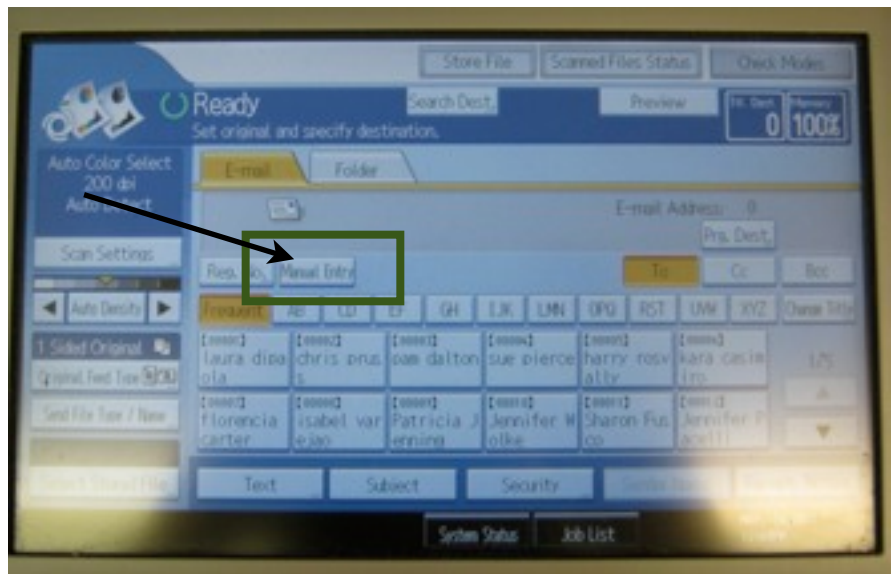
Store File
Scanned Files Status
Check Modes

Ready
Set original and specify destination.
Search Dest.
Preview
Tx. Dest. 0
Memory 100%

Auto Color Select
200 dpi
Auto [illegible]

E-mail
Folder

E-mail Address: 0
Prg. Dest.

Scan Settings
Reg. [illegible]o.
Manual Entry
To
Cc
Bcc

Auto Density
Frequent
AB
CD
EF
GH
IJK
LMN
OPQ
RST
UVW
XYZ
Change Title

1 Sided Original
Original Feed Type
Send File Type / Name

[00001] laura dipaola
[00002] chris prus s
[00003] pam dalton
[00004] sue pierce
[00005] harry rosvally
[00006] kara casim iro
1/5
[00007] florencia carter
[00008] isabel varejao
[00009] Patricia Jenning
[00010] Jennifer Wolke
[00011] Sharon Fusco
[00012] Jennifer P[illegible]
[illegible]

Text
Subject
Security
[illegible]
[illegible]

System Status
Job List